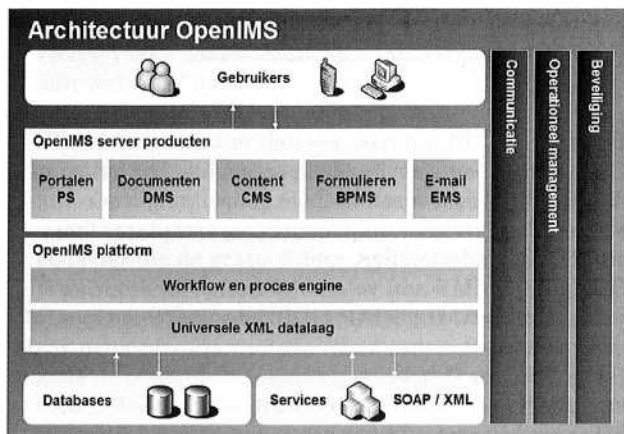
Architectuur OpenIMS

Gebruikers

OpenIMS server producten

Portalen PS

Documenten DMS

Content CMS

Formulieren BPMS

E-mail EMS

OpenIMS platform

Workflow en proces engine

Universele XML datalaag

Databases

Services

SOAP / XML

Communicatie

Operationeel management

Beveiliging